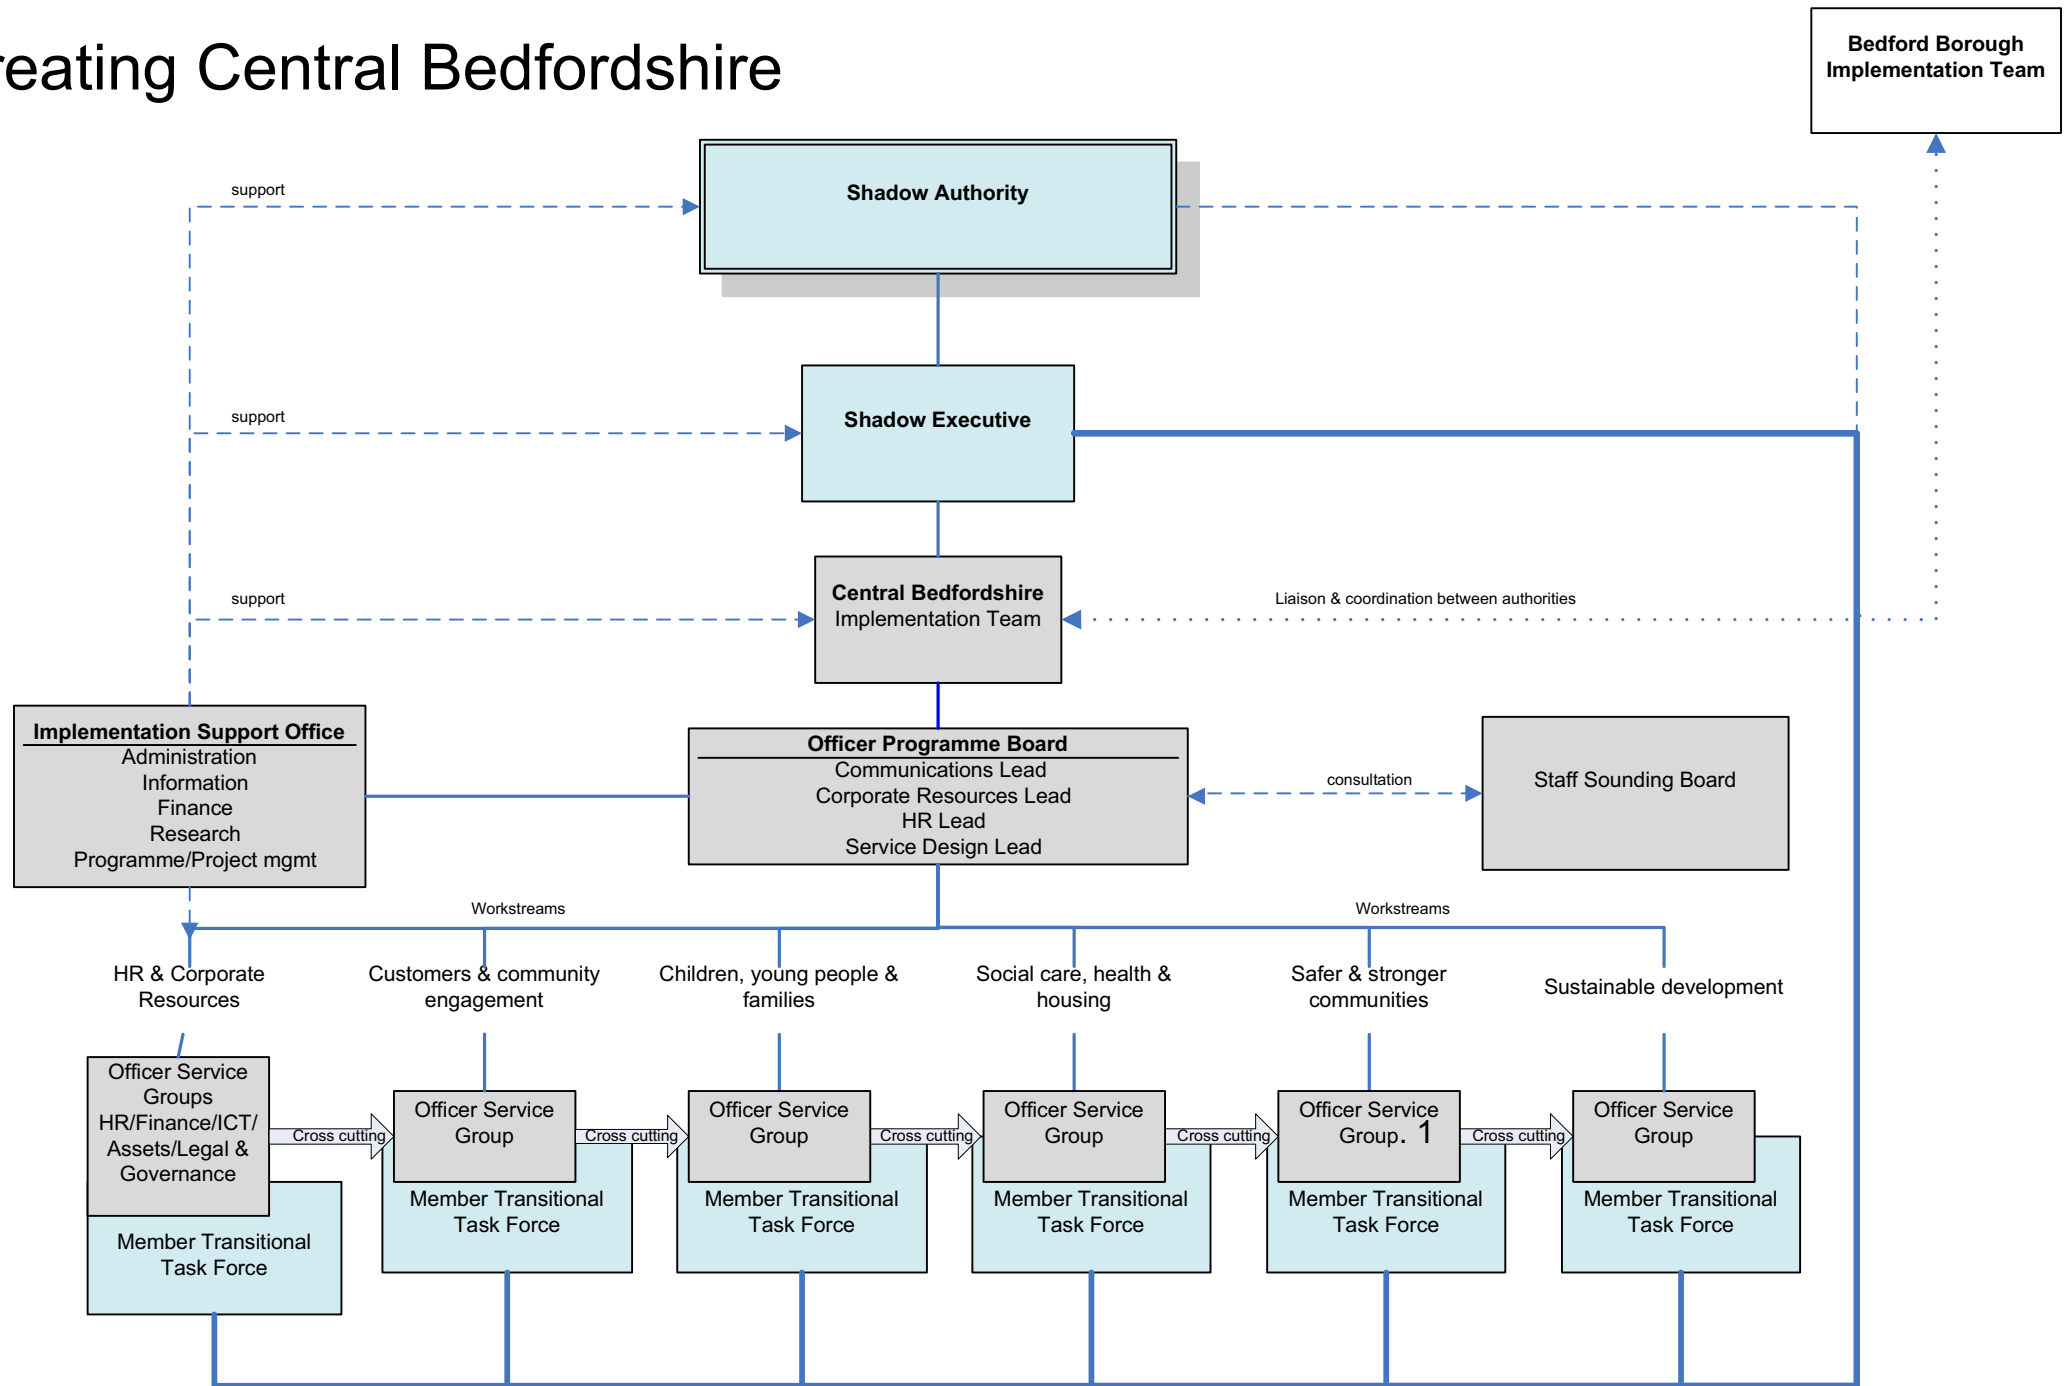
eating Central Bedfordshire

Bedford Borough Implementation Team

support

Shadow Authority

support

Shadow Executive

support

Central Bedfordshire Implementation Team

Liaison & coordination between authorities

Implementation Support Office
Administration
Information
Finance
Research
Programme/Project mgmt

Officer Programme Board
Communications Lead
Corporate Resources Lead
HR Lead
Service Design Lead

consultation

Staff Sounding Board

Workstreams

Workstreams

HR & Corporate Resources

Customers & community engagement

Children, young people & families

Social care, health & housing

Safer & stronger communities

Sustainable development

Officer Service Groups HR/Finance/ICT/ Assets/Legal & Governance

Cross cutting

Officer Service Group

Cross cutting

Officer Service Group

Cross cutting

Officer Service Group

Cross cutting

Officer Service Group. 1

Cross cutting

Officer Service Group

Member Transitional Task Force

Member Transitional Task Force

Member Transitional Task Force

Member Transitional Task Force

Member Transitional Task Force

Member Transitional Task Force